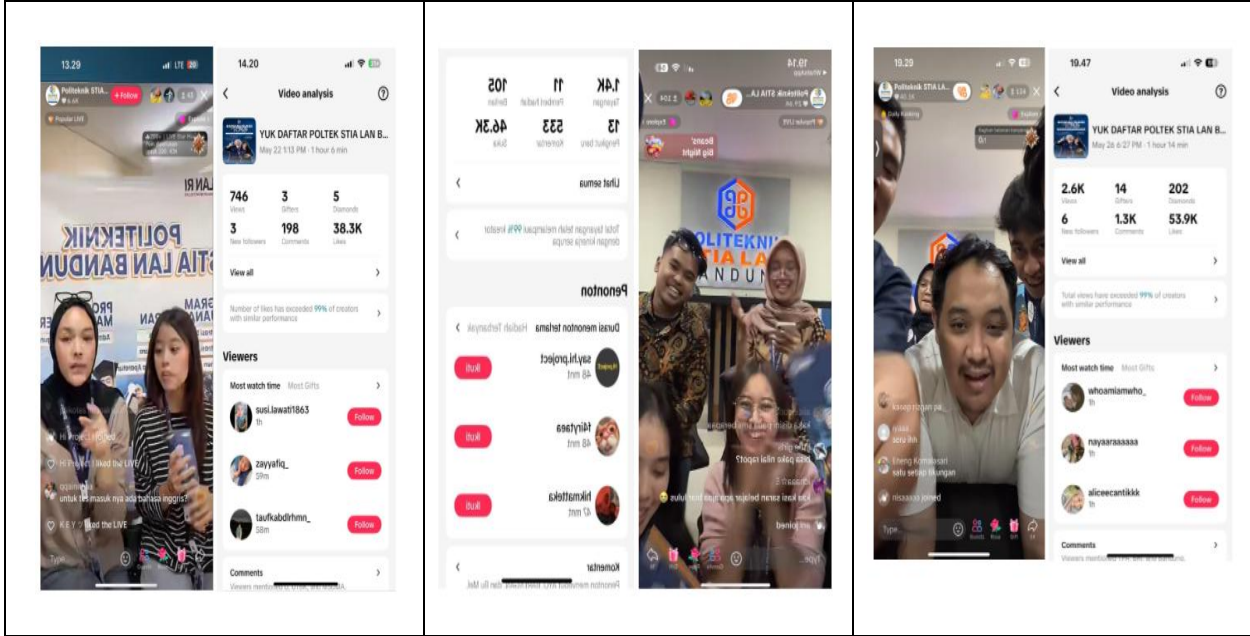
13.29
Politeknik STIA...
+ Follow
Popular LIVE
POLITEKNIK STIA LAN BANDUNG
Hi Project liked the LIVE
untuk tes masuk nya ada bahasa inggris?
liked the LIVE
Type...

14.20
Video analysis
YUK DAFTAR POLTEK STIA LAN B...
May 22 1:13 PM · 1 hour 6 min

| 746 | 3 | 5 |
|---|---|---|
| Views | Gifters | Diamonds |
| 3 | 198 | 38.3K |
| New followers | Comments | Likes |

View all
Number of likes has exceeded 99% of creators with similar performance
Viewers
Most watch time Most Gifts
susi.lawati1863
1h
Follow
zayyafiq_
59m
Follow
taufkabdlrhmn_
58m
Follow
Comments

| 1.4K | 11 | 105 |
|---|---|---|
| Tayangan | Pemberi hadiah | Berlian |
| 13 | 533 | 46.3K |
| Pengikut baru | Komentar | Suka |

Lihat semua
Total tayangan telah melampaui 99% kreator dengan kinerja serupa
Penonton
Durasi menonton terlama Hadiah Terbanyak
say.hi.project
48 mnt
Ikuti
f4irytaea
48 mnt
Ikuti
hikmatteka
47 mnt
Ikuti
Komentar

19.14
Popular LIVE
POLITEKNIK STIA LAN BANDUNG
joined
Type...

19.29
Politeknik STIA...
Daily Ranking
Type...

19.47
Video analysis
YUK DAFTAR POLTEK STIA LAN B...
May 26 6:27 PM · 1 hour 14 min

| 2.6K | 14 | 202 |
|---|---|---|
| Views | Gifters | Diamonds |
| 6 | 1.3K | 53.9K |
| New followers | Comments | Likes |

View all
Total views have exceeded 99% of creators with similar performance
Viewers
Most watch time Most Gifts
whoamiamwho_
1h
Follow
nayaaraaaaaa
1h
Follow
aliceeecantikkk
1h
Follow
Comments